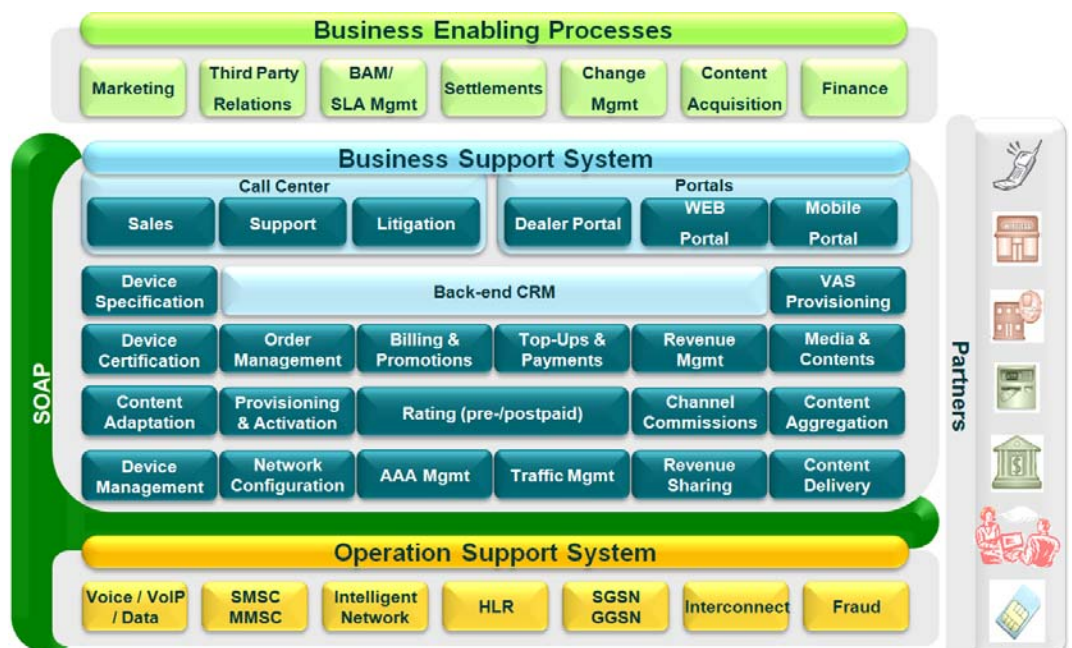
Business Enabling Processes

Marketing

Third Party Relations

BAM/ SLA Mgmt

Settlements

Change Mgmt

Content Acquisition

Finance

Business Support System

Call Center

Sales

Support

Litigation

Portals

Dealer Portal

WEB Portal

Mobile Portal

Device Specification

Back-end CRM

VAS Provisioning

Device Certification

Order Management

Billing & Promotions

Top-Ups & Payments

Revenue Mgmt

Media & Contents

Content Adaptation

Provisioning & Activation

Rating (pre-/postpaid)

Channel Commissions

Content Aggregation

Device Management

Network Configuration

AAA Mgmt

Traffic Mgmt

Revenue Sharing

Content Delivery

SOAP

Partners

Operation Support System

Voice / VoIP / Data

SMSC MMSC

Intelligent Network

HLR

SGSN GGSN

Interconnect

Fraud